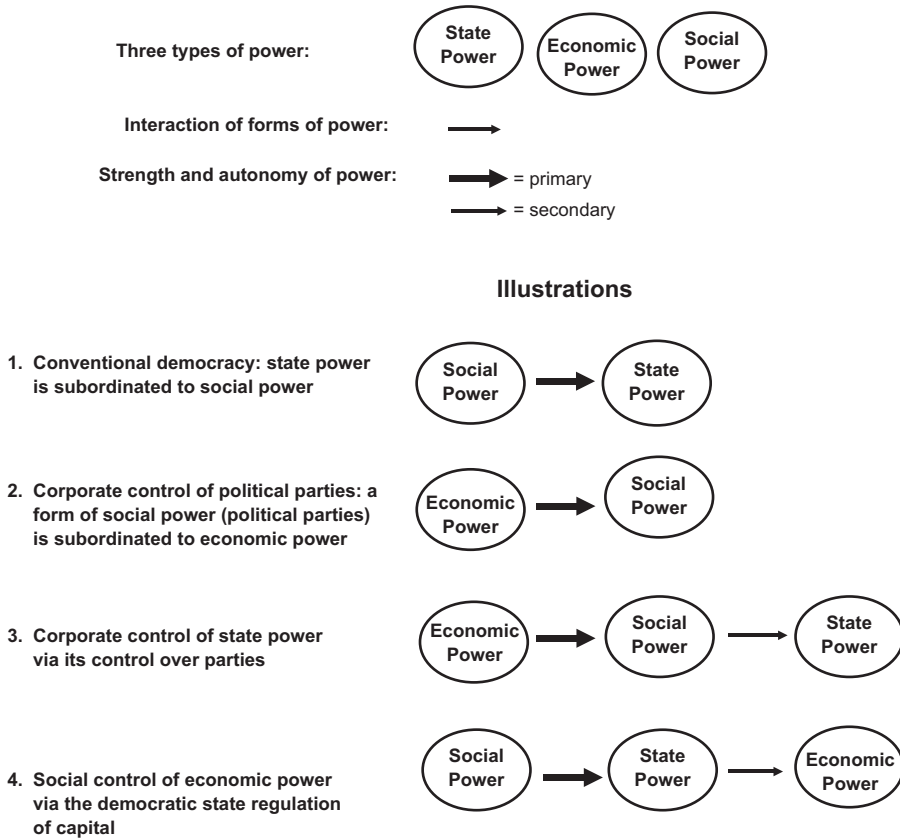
Three types of power:

State Power

Economic Power

Social Power

Interaction of forms of power:

Strength and autonomy of power:

= primary

= secondary

Illustrations

1. Conventional democracy: state power is subordinated to social power

Social Power

State Power

2. Corporate control of political parties: a form of social power (political parties) is subordinated to economic power

Economic Power

Social Power

3. Corporate control of state power via its control over parties

Economic Power

Social Power

State Power

4. Social control of economic power via the democratic state regulation of capital

Social Power

State Power

Economic Power